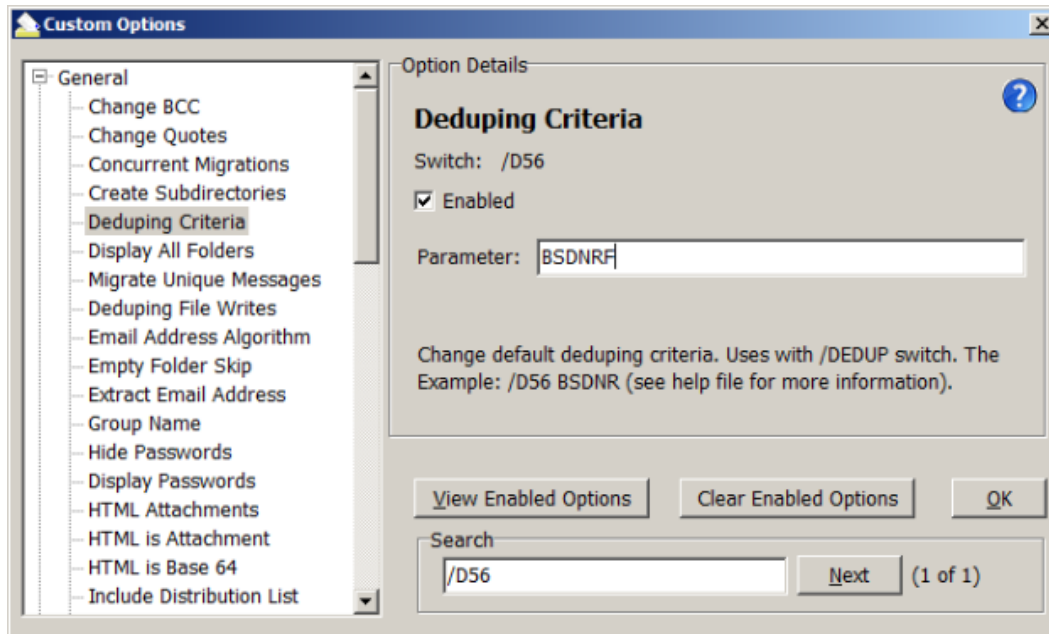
Custom Options

General
Change BCC
Change Quotes
Concurrent Migrations
Create Subdirectories
Deduping Criteria
Display All Folders
Migrate Unique Messages
Deduping File Writes
Email Address Algorithm
Empty Folder Skip
Extract Email Address
Group Name
Hide Passwords
Display Passwords
HTML Attachments
HTML is Attachment
HTML is Base 64
Include Distribution List

Option Details

Deduping Criteria

Switch: /D56

Enabled

Parameter: BSDNRF

Change default deduping criteria. Uses with /DEDUP switch. The Example: /D56 BSDNR (see help file for more information).

View Enabled Options

Clear Enabled Options

OK

Search

/D56

Next

(1 of 1)